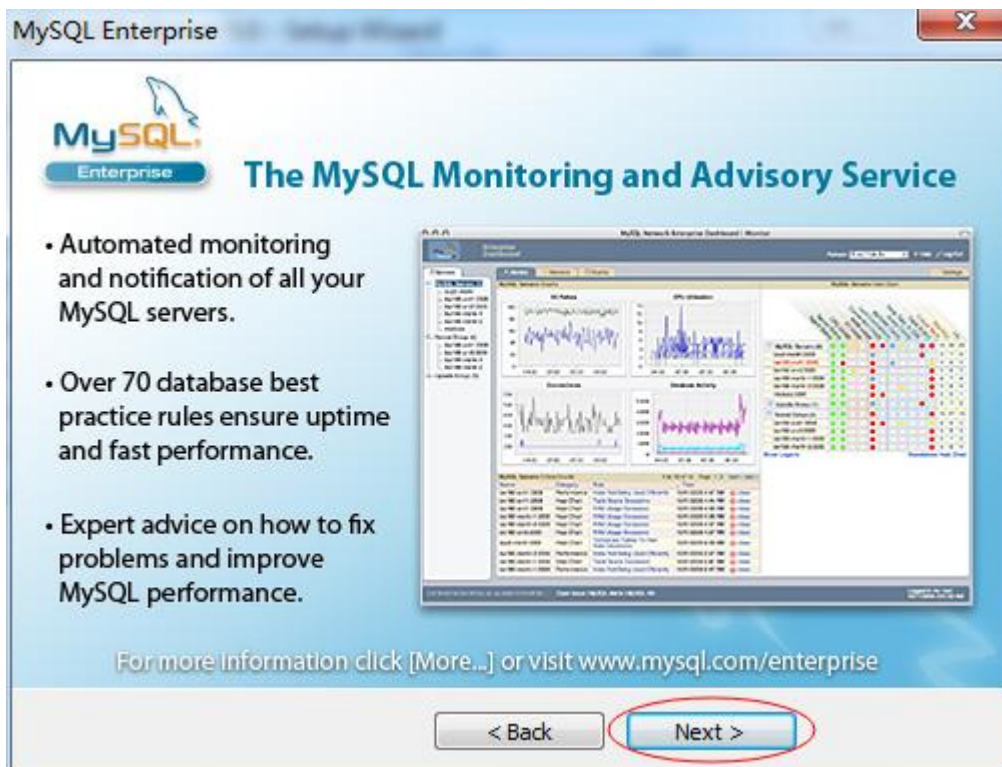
MySQL Enterprise

MySQL Enterprise

The MySQL Monitoring and Advisory Service

• Automated monitoring and notification of all your MySQL servers.

• Over 70 database best practice rules ensure uptime and fast performance.

• Expert advice on how to fix problems and improve MySQL performance.

For more information click [More...] or visit www.mysql.com/enterprise

< Back

Next >